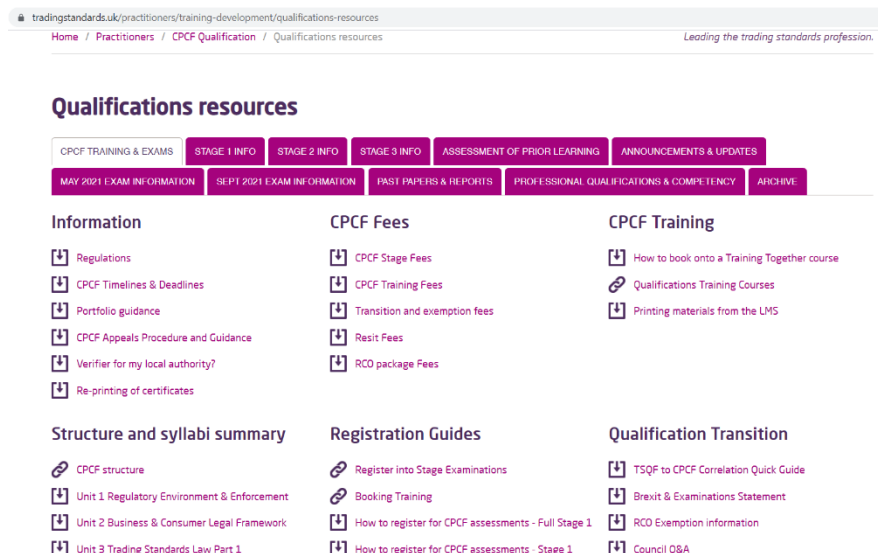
tradingstandards.uk/practitioners/training-development/qualifications-resources

Home / Practitioners / CPCF Qualification / Qualifications resources

Leading the trading standards profession.

Qualifications resources

CPCF TRAINING & EXAMS | STAGE 1 INFO | STAGE 2 INFO | STAGE 3 INFO | ASSESSMENT OF PRIOR LEARNING | ANNOUNCEMENTS & UPDATES | MAY 2021 EXAM INFORMATION | SEPT 2021 EXAM INFORMATION | PAST PAPERS & REPORTS | PROFESSIONAL QUALIFICATIONS & COMPETENCY | ARCHIVE

Information

Regulations
CPCF Timelines & Deadlines
Portfolio guidance
CPCF Appeals Procedure and Guidance
Verifier for my local authority?
Re-printing of certificates

CPCF Fees

CPCF Stage Fees
CPCF Training Fees
Transition and exemption fees
Resit Fees
RCO package Fees

CPCF Training

How to book onto a Training Together course
Qualifications Training Courses
Printing materials from the LMS

Structure and syllabi summary

CPCF structure
Unit 1 Regulatory Environment & Enforcement
Unit 2 Business & Consumer Legal Framework
Unit 3 Trading Standards Law Part 1

Registration Guides

Register into Stage Examinations
Booking Training
How to register for CPCF assessments - Full Stage 1
How to register for CPCF assessments - Stage 1

Qualification Transition

TSQF to CPCF Correlation Quick Guide
Brexit & Examinations Statement
RCO Exemption information
Council Q&A